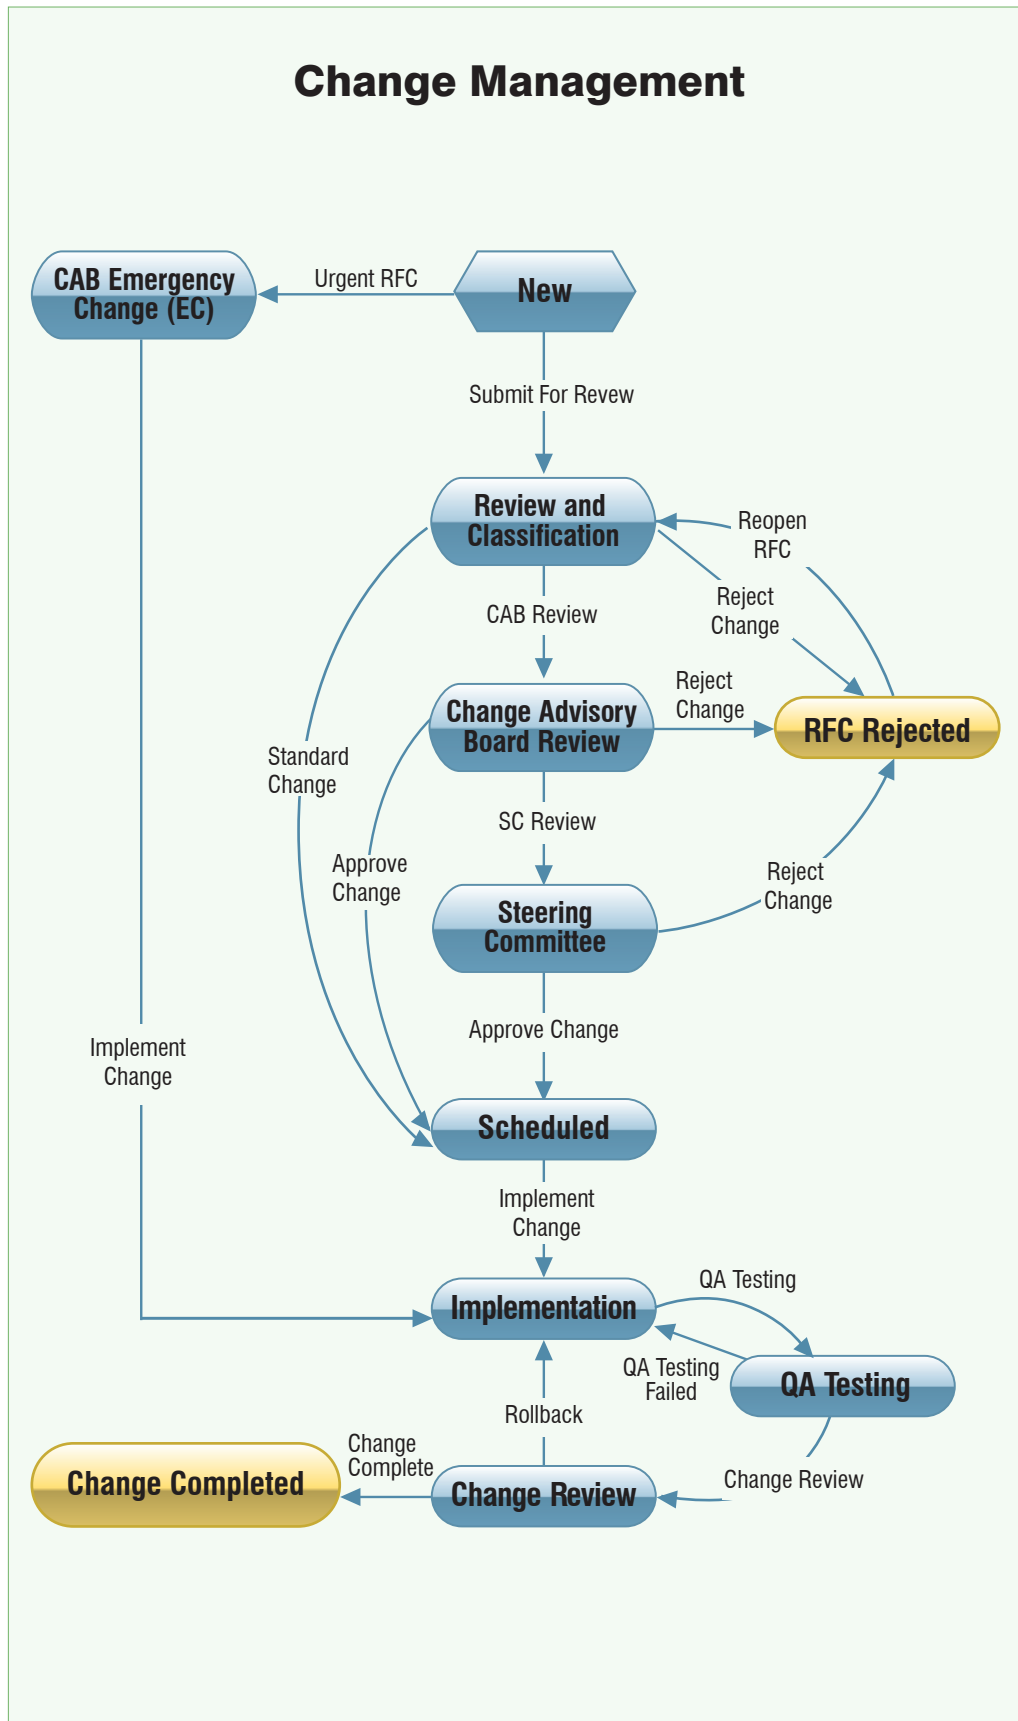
Change Management

CAB Emergency Change (EC)

Urgent RFC

New

Submit For Revew

Review and Classification

Reopen RFC

Reject Change

CAB Review

Change Advisory Board Review

Reject Change

RFC Rejected

Standard Change

SC Review

Approve Change

Steering Committee

Reject Change

Implement Change

Approve Change

Scheduled

Implement Change

Implementation

QA Testing

QA Testing Failed

QA Testing

Rollback

Change Complete

Change Completed

Change Review

Change Review